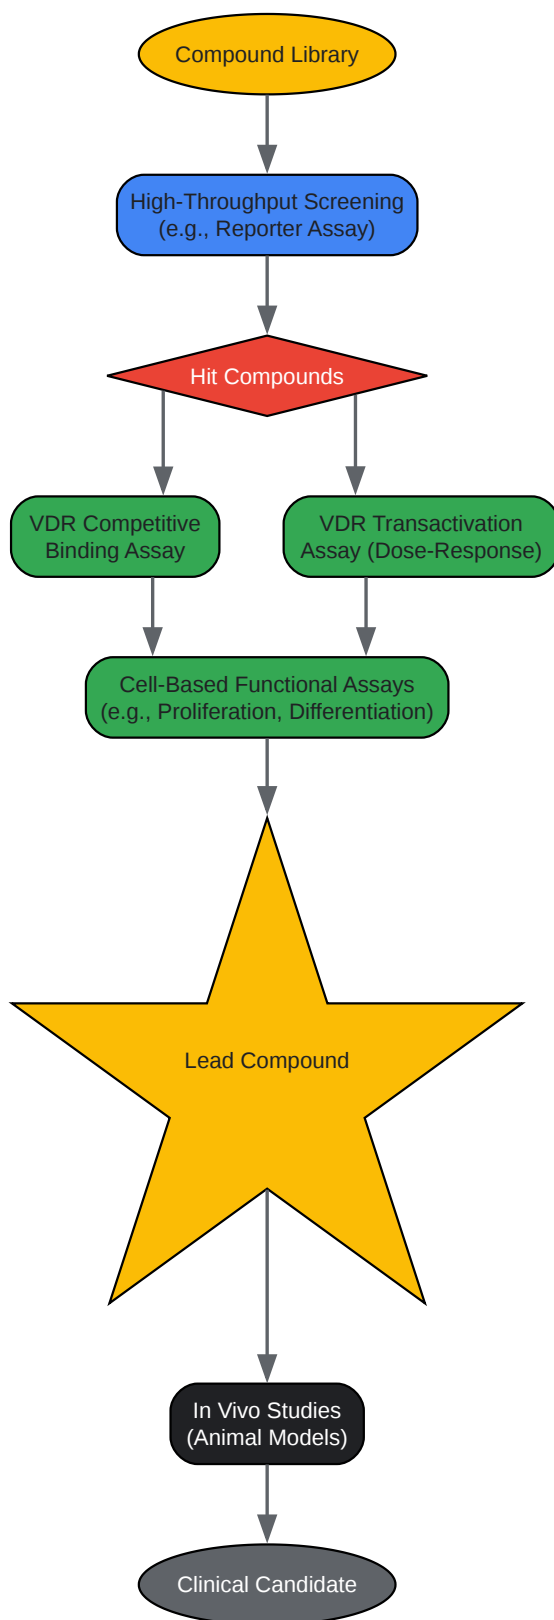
Compound Library

High-Throughput Screening
(e.g., Reporter Assay)

Hit Compounds

VDR Competitive
Binding Assay

VDR Transactivation
Assay (Dose-Response)

Cell-Based Functional Assays
(e.g., Proliferation, Differentiation)

Lead Compound

In Vivo Studies
(Animal Models)

Clinical Candidate